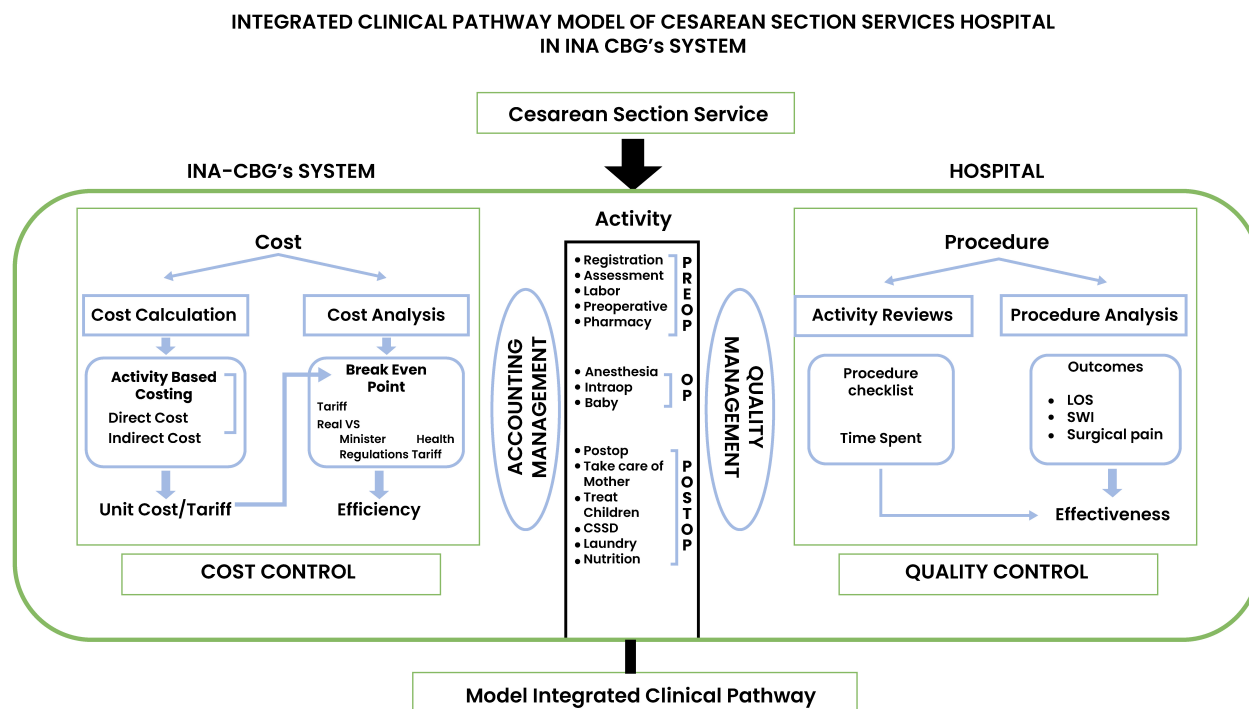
INTEGRATED CLINICAL PATHWAY MODEL OF CESAREAN SECTION SERVICES HOSPITAL IN INA CBG's SYSTEM

Cesarean Section Service

INA-CBG's SYSTEM

Cost

Cost Calculation

Cost Analysis

Activity Based Costing
Direct Cost
Indirect Cost

Break Even Point
Tariff
Real VS
Minister Health Regulations Tariff

Unit Cost/Tariff

Efficiency

COST CONTROL

ACCOUNTING MANAGEMENT

Activity

• Registration
• Assessment
• Labor
• Preoperative
• Pharmacy
PREOP

• Anesthesia
• Intraop
• Baby
OP

• Postop
• Take care of Mother
• Treat Children
• CSSD
• Laundry
• Nutrition
POSTOP

QUALITY MANAGEMENT

HOSPITAL

Procedure

Activity Reviews

Procedure Analysis

Procedure checklist

Time Spent

Outcomes
• LOS
• SWI
• Surgical pain

Effectiveness

QUALITY CONTROL

Model Integrated Clinical Pathway